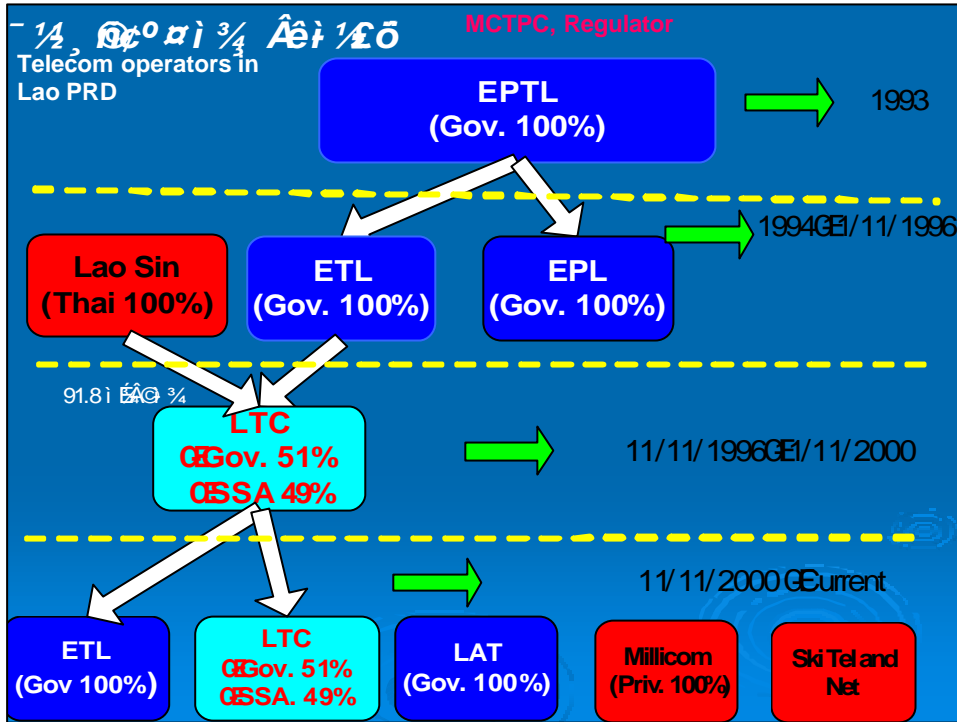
¯ ½¸ ®¢º¤ì ¾ Âêì ½£ō
Telecom operators in Lao PRD

MCTPC, Regulator

EPTL
(Gov. 100%)

1993

1994Œ1/11/1996

Lao Sin
(Thai 100%)

ETL
(Gov. 100%)

EPL
(Gov. 100%)

91.8ì ÊÂ©¾

LTC
ŒGov. 51%
ŒSSA 49%

11/11/1996Œ1/11/2000

11/11/2000 ŒCurrent

ETL
(Gov 100%)

LTC
ŒGov. 51%
ŒSSA. 49%

LAT
(Gov. 100%)

Millicom
(Priv. 100%)

Ski Tel and Net